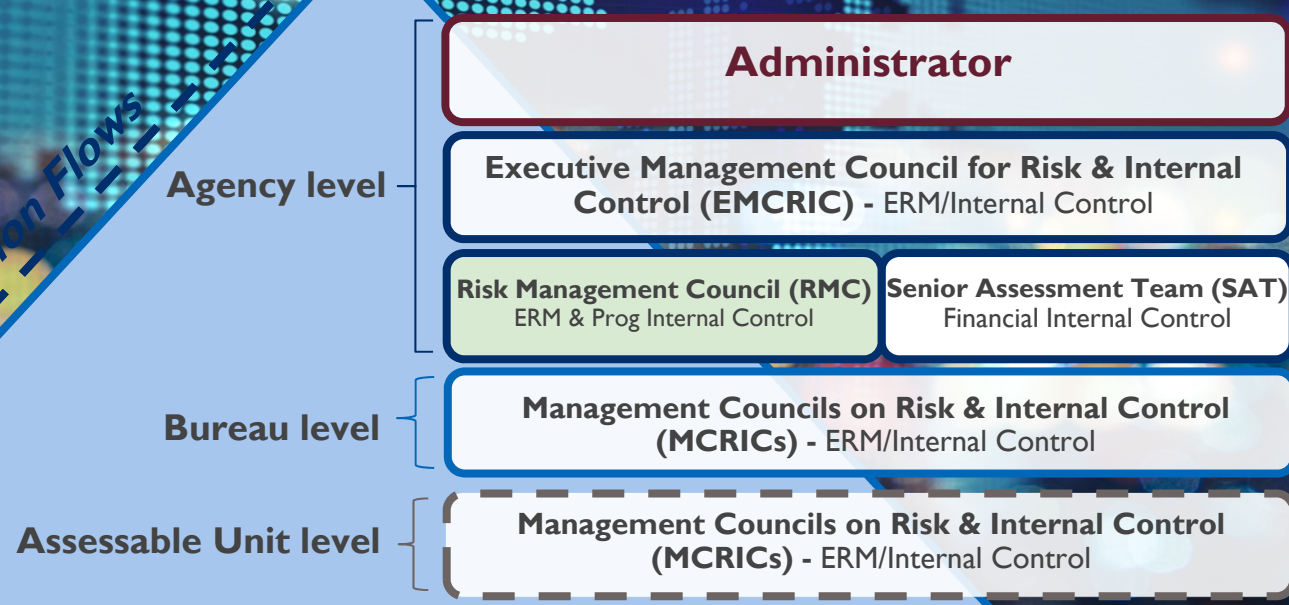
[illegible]on Flows

Agency level

Administrator

Executive Management Council for Risk & Internal Control (EMCRIC) - ERM/Internal Control

Risk Management Council (RMC)
ERM & Prog Internal Control

Senior Assessment Team (SAT)
Financial Internal Control

Bureau level

Management Councils on Risk & Internal Control (MCRICs) - ERM/Internal Control

Assessable Unit level

Management Councils on Risk & Internal Control (MCRICs) - ERM/Internal Control